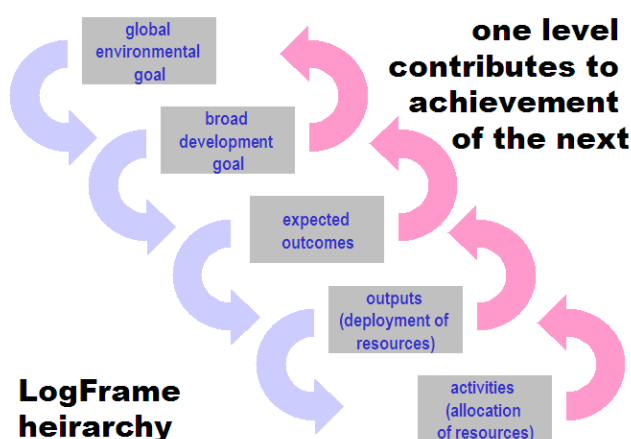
global environmental goal

one level contributes to achievement of the next

broad development goal

expected outcomes

outputs (deployment of resources)

LogFrame heirarchy

activities (allocation of resources)